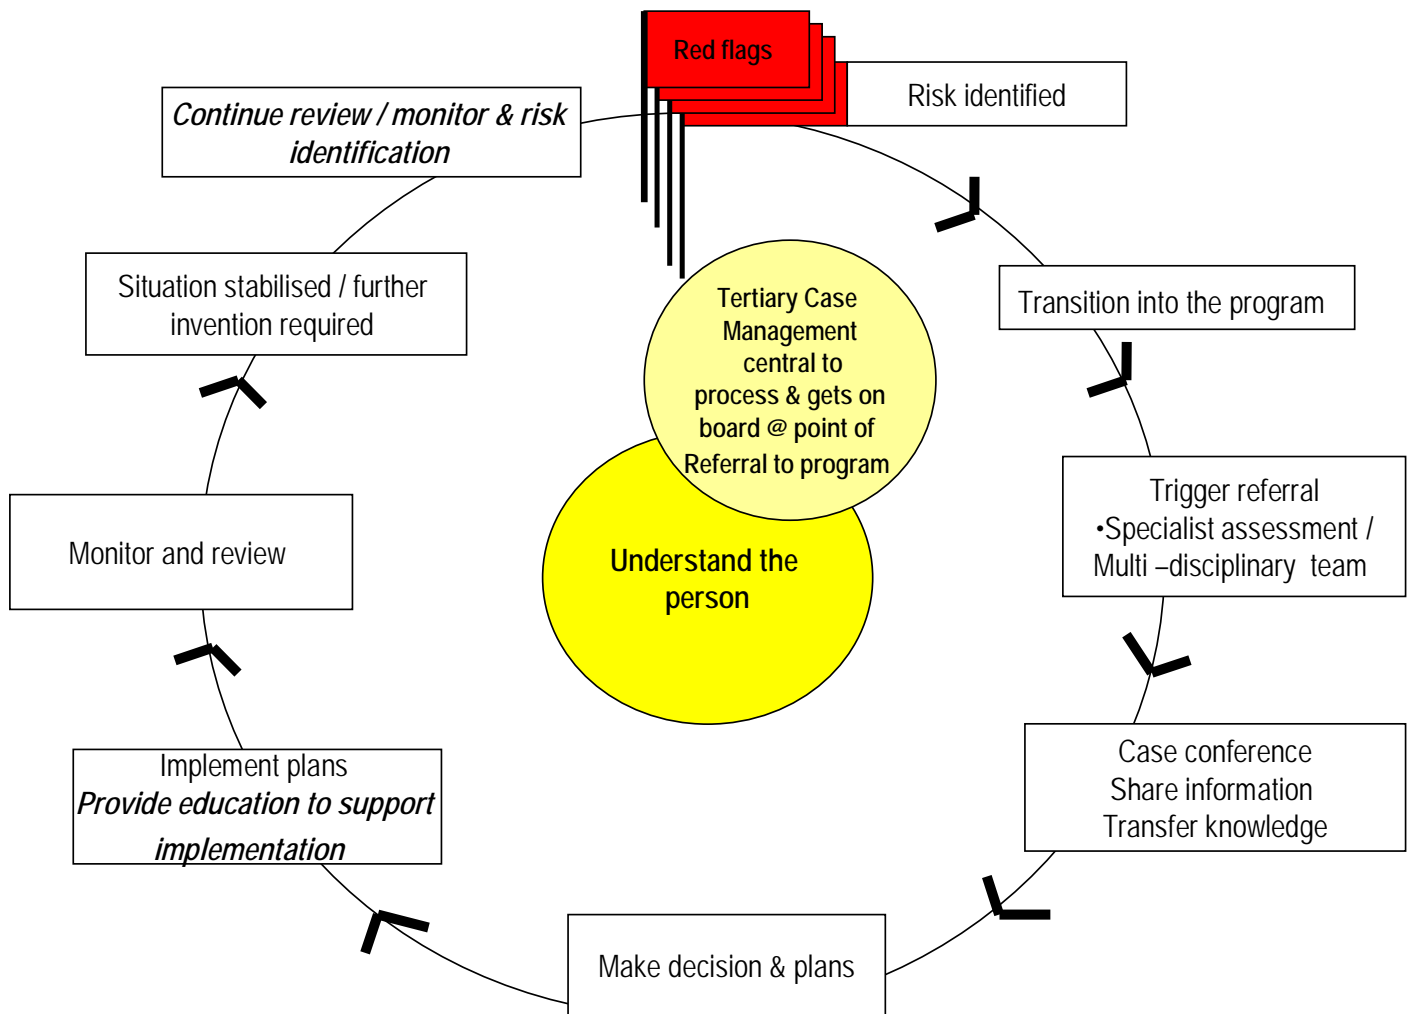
Red flags

Risk identified

Transition into the program

Trigger referral
•Specialist assessment / Multi –disciplinary team

Case conference
Share information
Transfer knowledge

Make decision & plans

Implement plans
*Provide education to support implementation*

Monitor and review

Situation stabilised / further invention required

*Continue review / monitor & risk identification*

Tertiary Case Management central to process & gets on board @ point of Referral to program

Understand the person